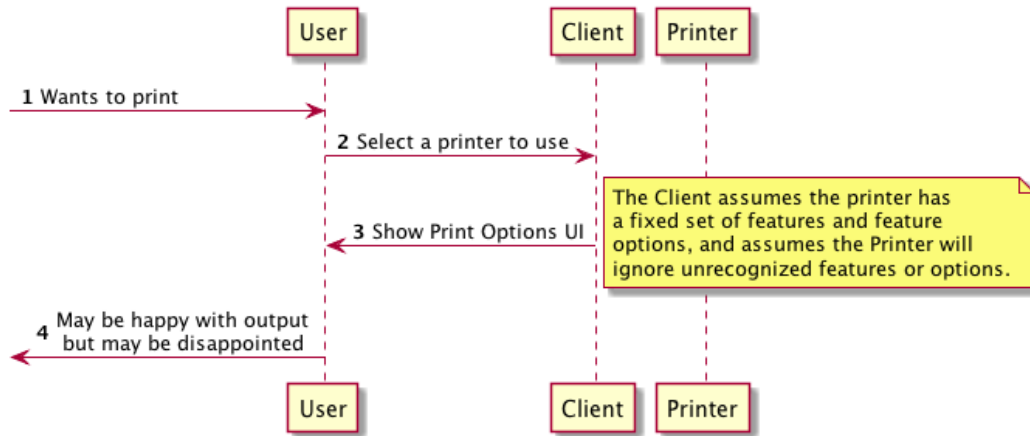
User

Client

Printer

1 Wants to print

2 Select a printer to use

The Client assumes the printer has a fixed set of features and feature options, and assumes the Printer will ignore unrecognized features or options.

3 Show Print Options UI

4 May be happy with output but may be disappointed

User

Client

Printer